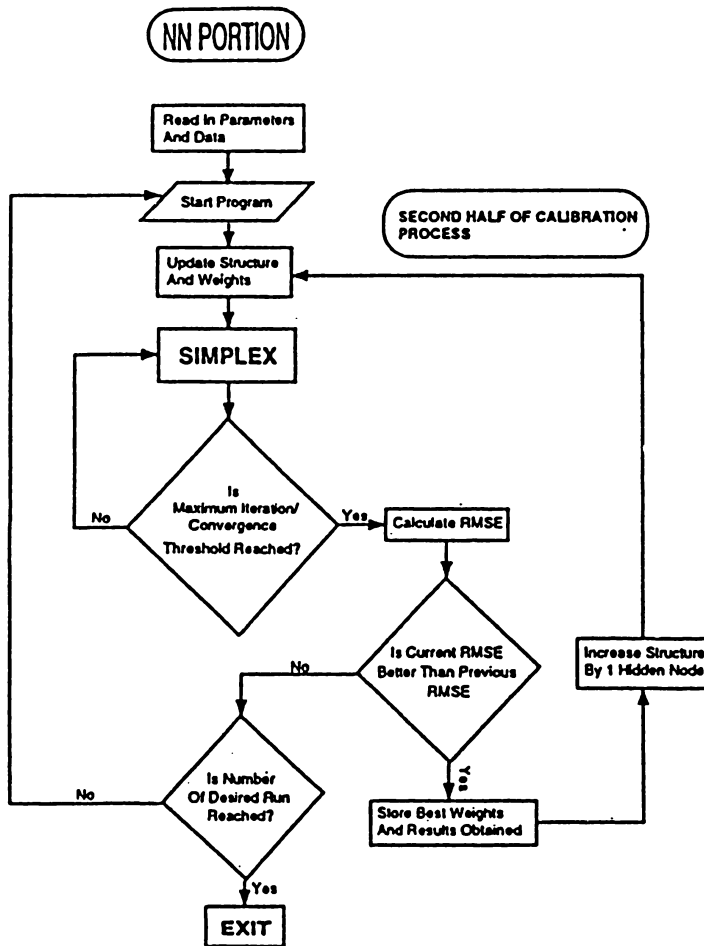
NN PORTION

Read In Parameters And Data

Start Program

SECOND HALF OF CALIBRATION PROCESS

Update Structure And Weights

SIMPLEX

Is Maximum Iteration/ Convergence Threshold Reached?

No

Yes

Calculate RMSE

Is Current RMSE Better Than Previous RMSE

No

Yes

Increase Structure By 1 Hidden Node

Is Number Of Desired Run Reached?

No

Store Best Weights And Results Obtained

Yes

EXIT